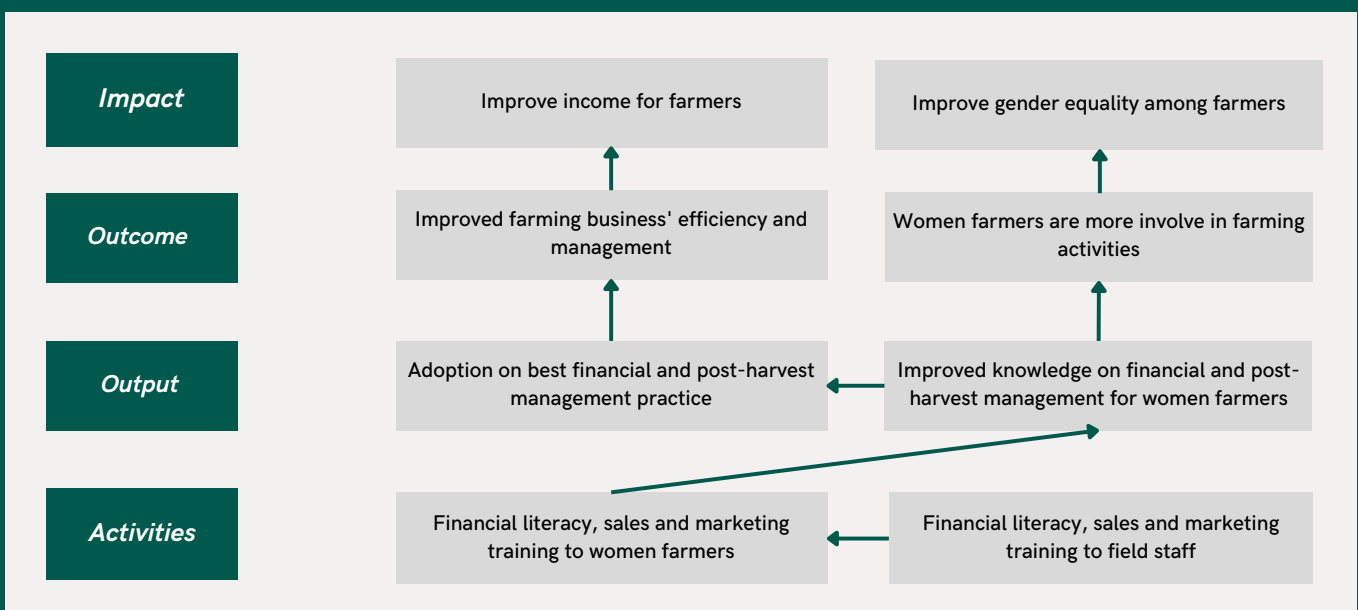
Impact

Improve income for farmers

Improve gender equality among farmers

Outcome

Improved farming business' efficiency and management

Women farmers are more involve in farming activities

Output

Adoption on best financial and post-harvest management practice

Improved knowledge on financial and post-harvest management for women farmers

Activities

Financial literacy, sales and marketing training to women farmers

Financial literacy, sales and marketing training to field staff